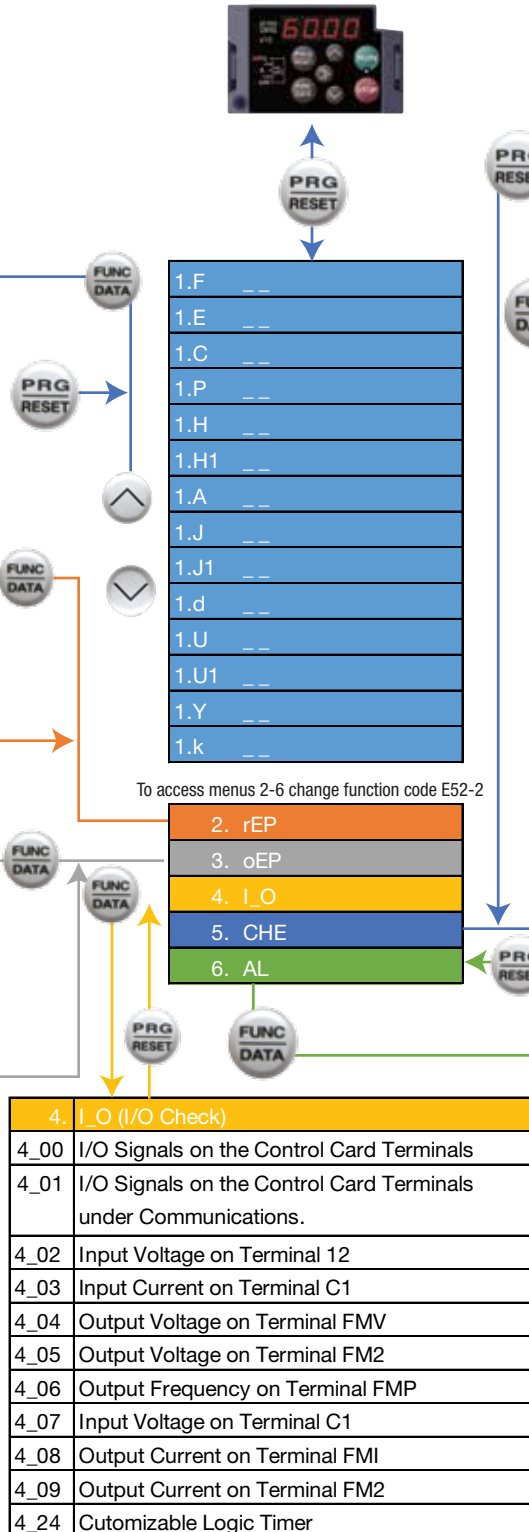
60.00

PRG RESET

PRG RESET

FUNC DATA

FUNC DATA

PRG RESET

1.F __
1.E __
1.C __
1.P __
1.H __
1.H1 __
1.A __
1.J __
1.J1 __
1.d __
1.U __
1.U1 __
1.Y __
1.k __

FUNC DATA

To access menus 2-6 change function code E52-2

2. rEP
3. oEP
4. I_O
5. CHE
6. AL

FUNC DATA

FUNC DATA

PRG RESET

PRG RESET

FUNC DATA

| 4. | I_O (I/O Check) |
|---|---|
| 4_00 | I/O Signals on the Control Card Terminals |
| 4_01 | I/O Signals on the Control Card Terminals under Communications. |
| 4_02 | Input Voltage on Terminal 12 |
| 4_03 | Input Current on Terminal C1 |
| 4_04 | Output Voltage on Terminal FMV |
| 4_05 | Output Voltage on Terminal FM2 |
| 4_06 | Output Frequency on Terminal FMP |
| 4_07 | Input Voltage on Terminal C1 |
| 4_08 | Output Current on Terminal FMI |
| 4_09 | Output Current on Terminal FM2 |
| 4_24 | Cutomizable Logic Timer |